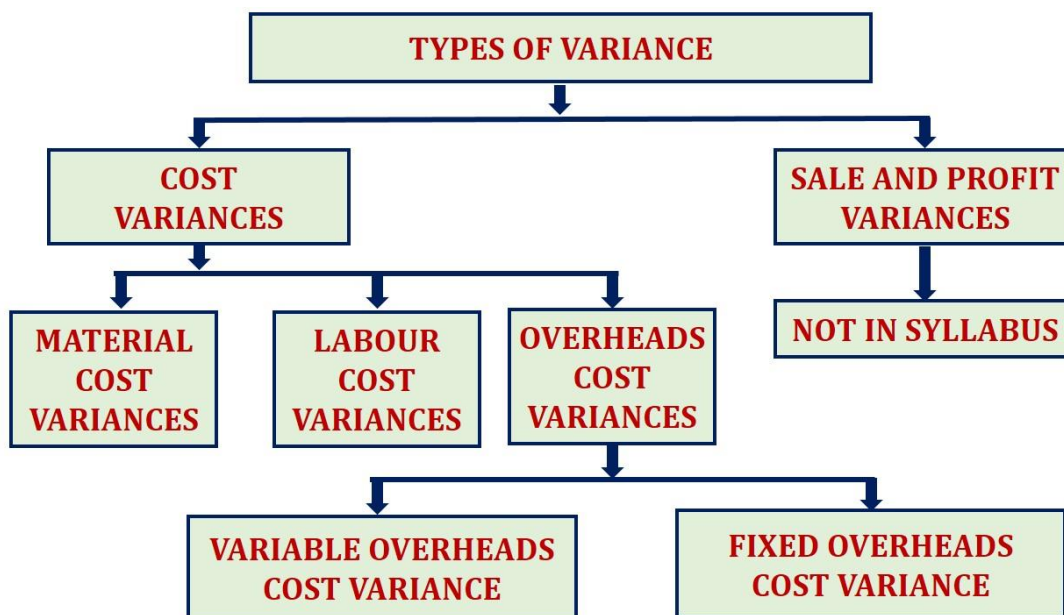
TYPES OF VARIANCE

COST VARIANCES

SALE AND PROFIT VARIANCES

MATERIAL COST VARIANCES

LABOUR COST VARIANCES

OVERHEADS COST VARIANCES

NOT IN SYLLABUS

VARIABLE OVERHEADS COST VARIANCE

FIXED OVERHEADS COST VARIANCE